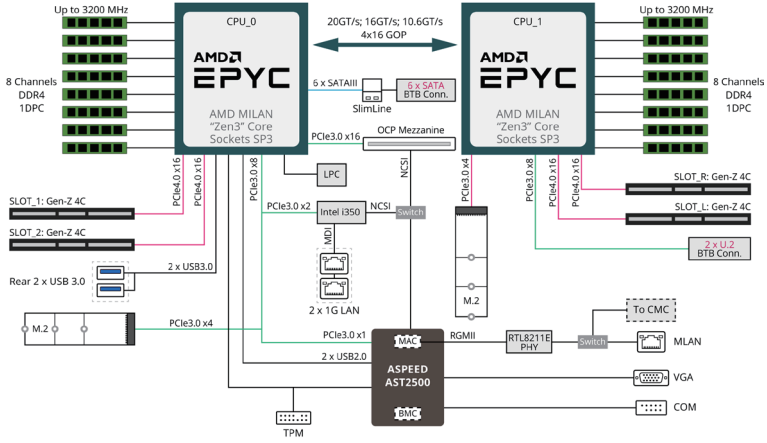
Up to 3200 MHz

8 Channels
DDR4
1DPC

CPU_0

AMD EPYC

AMD MILAN
"Zen3" Core
Sockets SP3

20GT/s; 16GT/s; 10.6GT/s
4x16 GOP

CPU_1

AMD EPYC

AMD MILAN
"Zen3" Core
Sockets SP3

Up to 3200 MHz

8 Channels
DDR4
1DPC

6 x SATAIII

SlimLine

6 x SATA
BTB Conn.

PCIe3.0 x16

OCP Mezzanine

PCIe4.0 x16

PCIe4.0 x16

PCIe3.0 x8

LPC

NCSI

PCIe3.0 x4

PCIe3.0 x8

PCIe4.0 x16

PCIe4.0 x16

SLOT_R: Gen-Z 4C

SLOT_L: Gen-Z 4C

SLOT_1: Gen-Z 4C

SLOT_2: Gen-Z 4C

PCIe3.0 x2

Intel i350

NCSI

Switch

2 x U.2
BTB Conn.

MDI

Rear 2 x USB 3.0

2 x USB3.0

2 x 1G LAN

M.2

M.2

PCIe3.0 x4

To CMC

PCIe3.0 x1

MAC

RGMII

RTL8211E
PHY

Switch

MLAN

2 x USB2.0

ASPEED
AST2500

VGA

BMC

COM

TPM